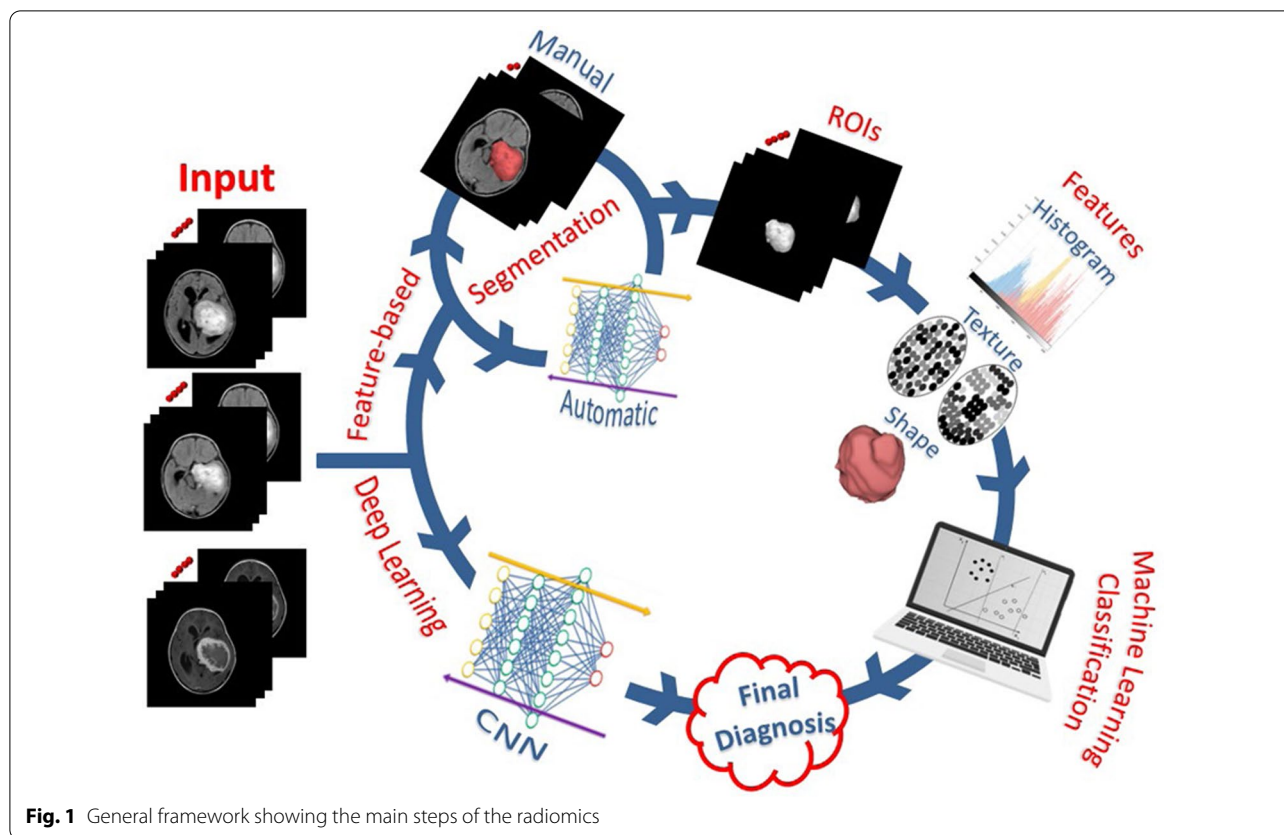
Input

Manual

Segmentation

Automatic

Feature-based

Deep Learning

CNN

ROIs

Features

Histogram

Texture

Shape

Machine Learning
Classification

Final
Diagnosis

**Fig. 1** General framework showing the main steps of the radiomics